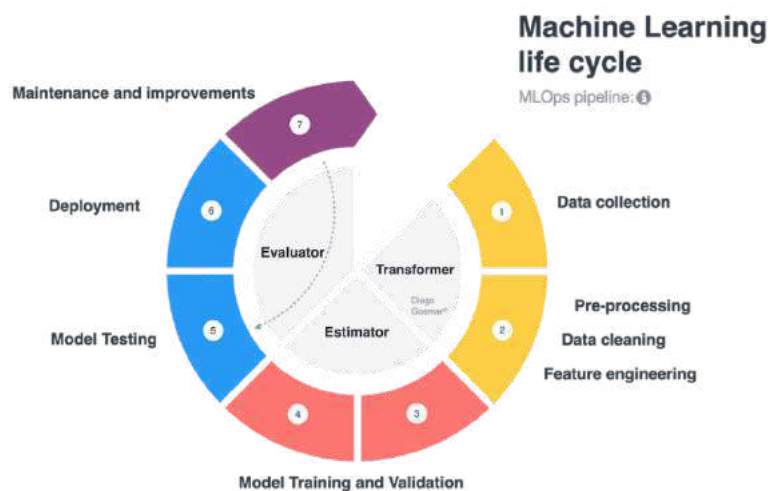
Machine Learning life cycle

MLOps pipeline:

Maintenance and improvements

7

Deployment

6

Evaluator

Transformer

Diego Gosmar

Estimator

1

Data collection

Pre-processing

2

Data cleaning

Feature engineering

Model Testing

5

4

3

Model Training and Validation